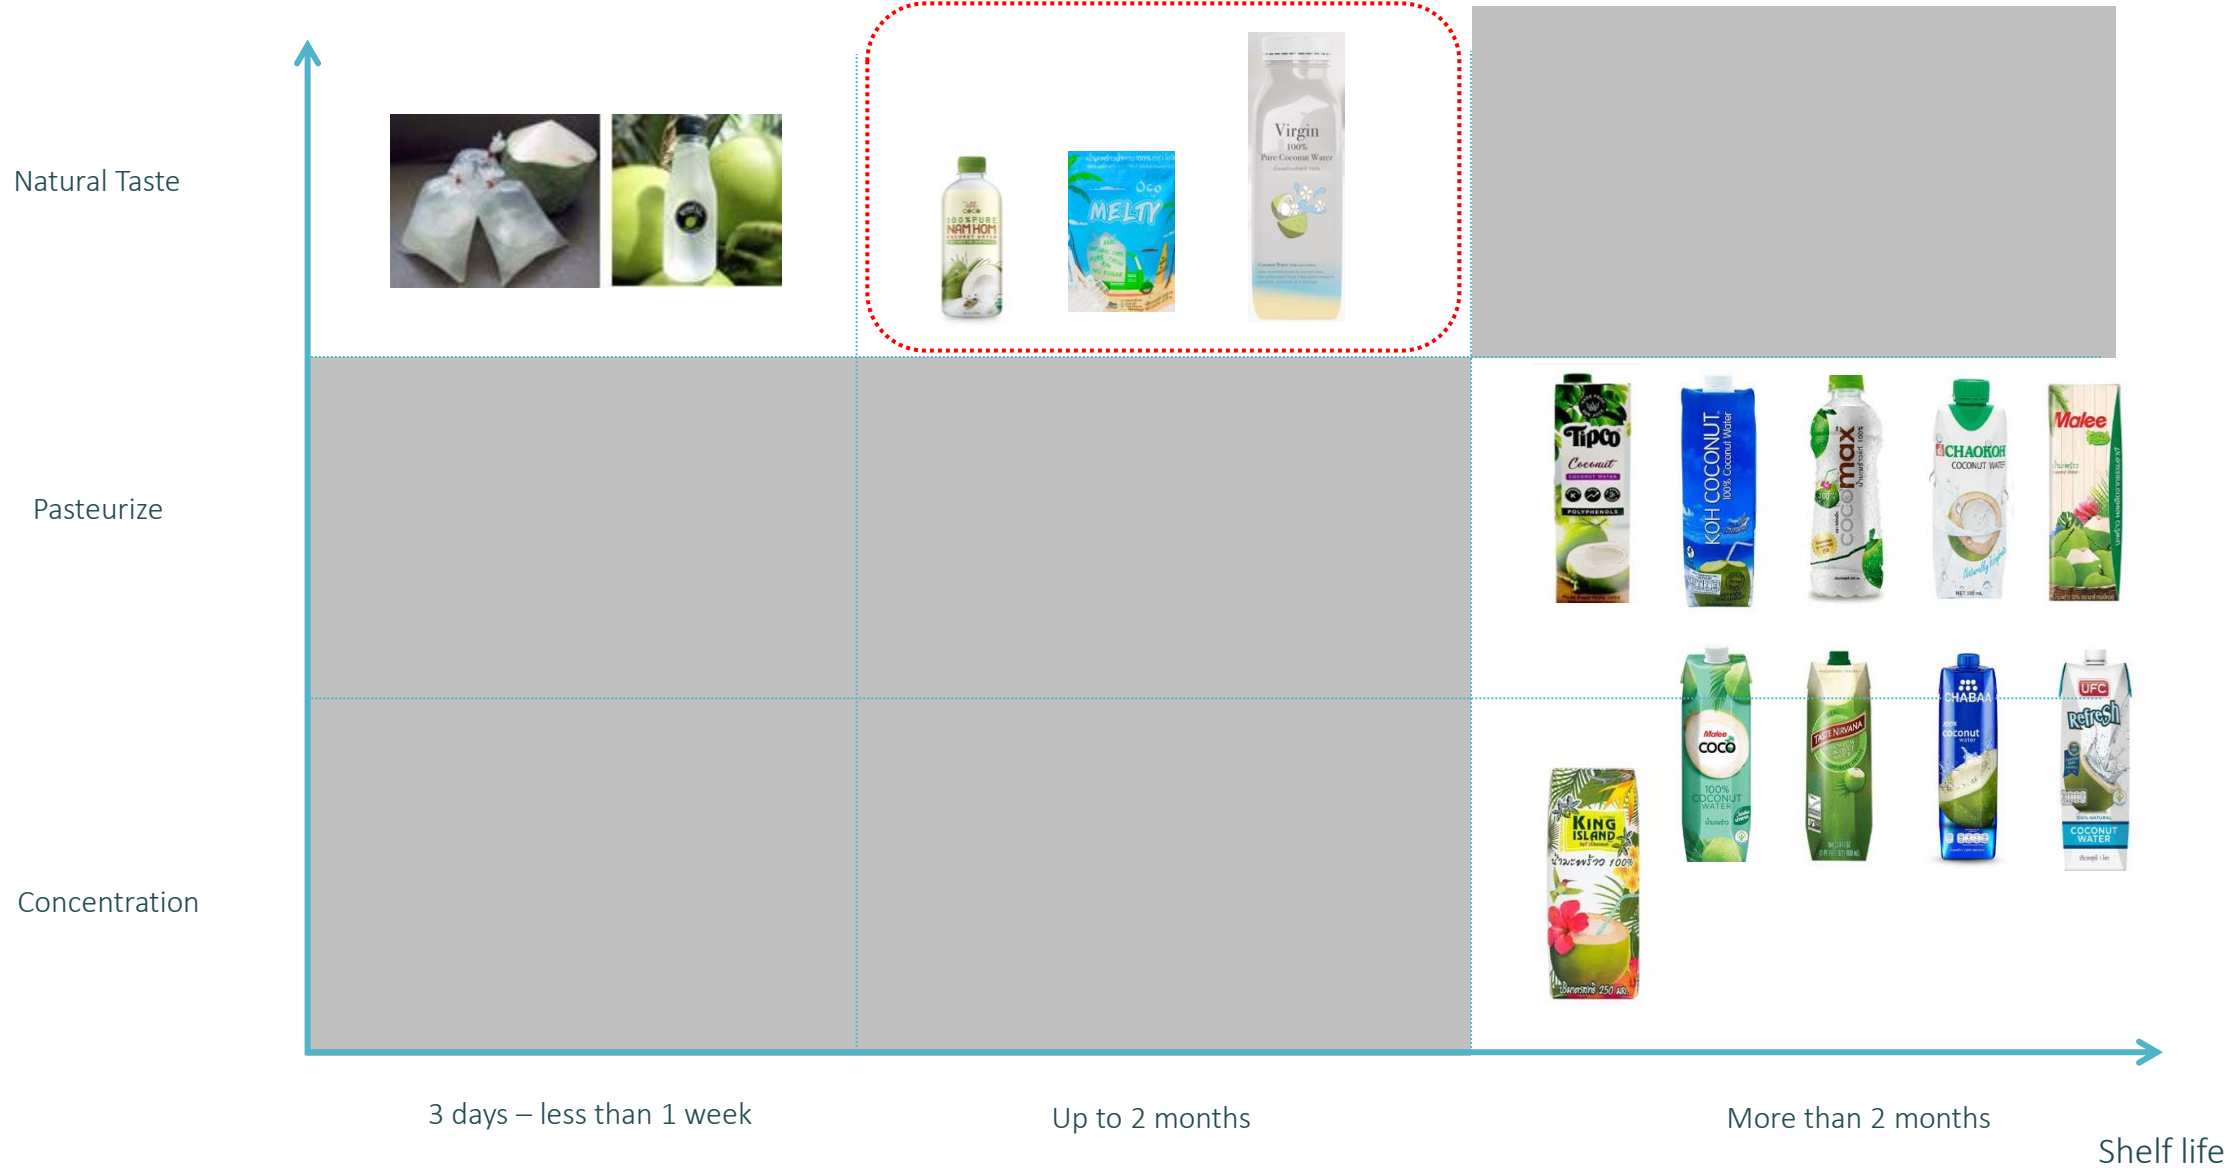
Natural Taste

Pasteurize

Concentration

100% PURE
NAM HOM
COCONUT WATER

Oco
MELTY

Virgin
100%
Pure Coconut Water

Tipco
Coconut

KOH COCONUT
100% Coconut Water

cocomax

CHAOKOH
COCONUT WATER

Malee

Malee
COCO
100%
COCONUT
WATER

TASTE NIRVANA

CHABAA
coconut
water

UFC
Refresh
COCONUT
WATER

KING ISLAND
น้ำมะพร้าว 100%

3 days – less than 1 week

Up to 2 months

More than 2 months

Shelf life